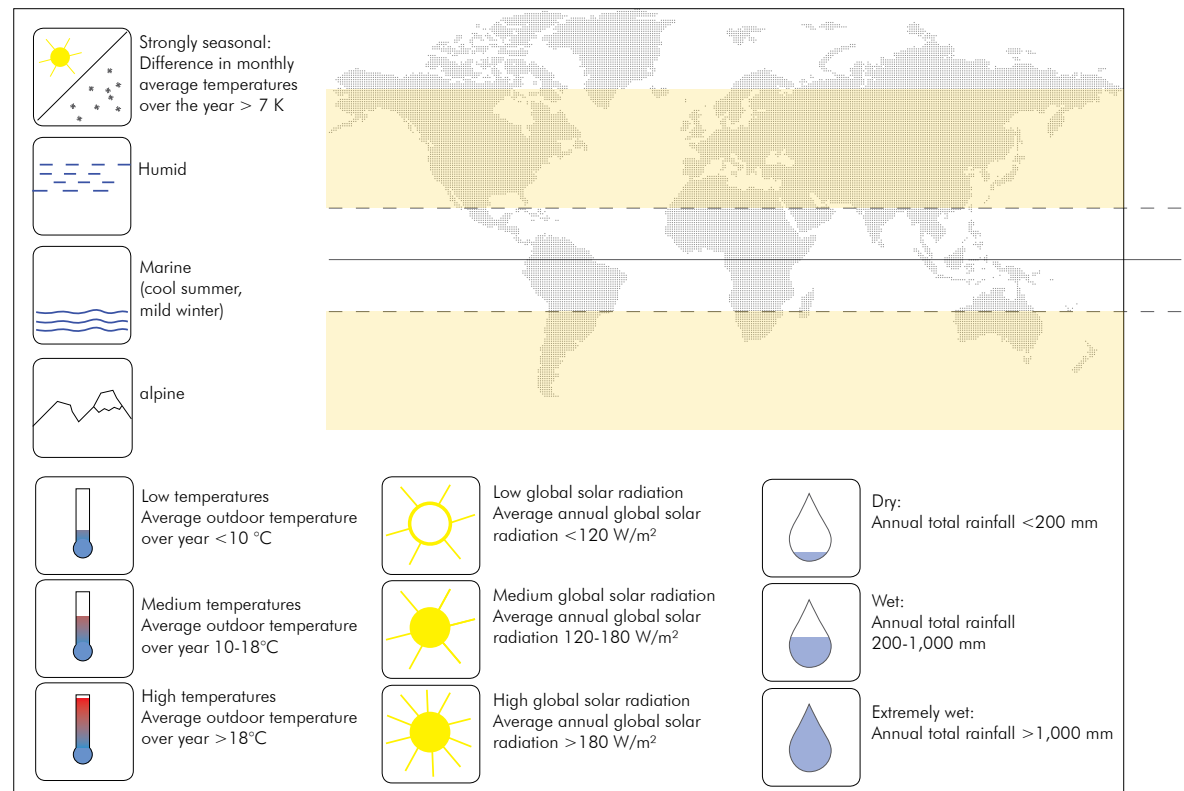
Strongly seasonal: Difference in monthly average temperatures over the year > 7 K

Humid

Marine (cool summer, mild winter)

alpine

Low temperatures
Average outdoor temperature over year <10 °C

Medium temperatures
Average outdoor temperature over year 10-18°C

High temperatures
Average outdoor temperature over year >18°C

Low global solar radiation
Average annual global solar radiation <120 W/m²

Medium global solar radiation
Average annual global solar radiation 120-180 W/m²

High global solar radiation
Average annual global solar radiation >180 W/m²

Dry:
Annual total rainfall <200 mm

Wet:
Annual total rainfall 200-1,000 mm

Extremely wet:
Annual total rainfall >1,000 mm